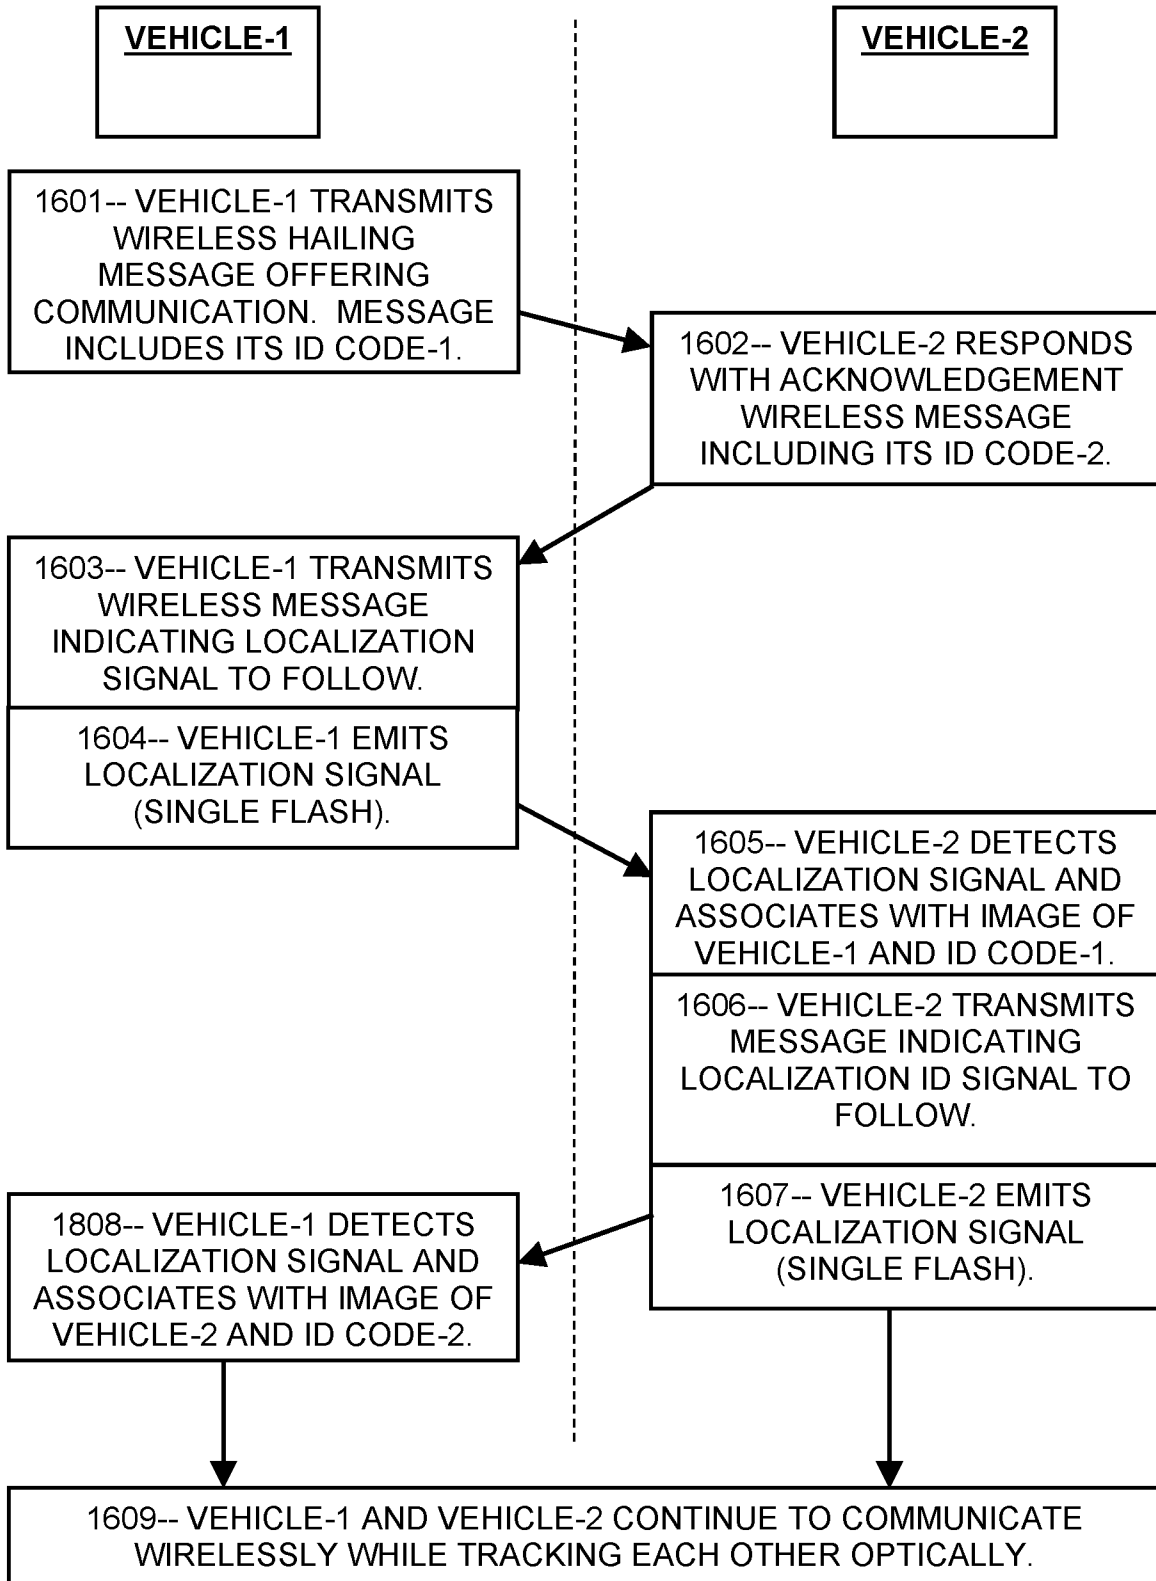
VEHICLE-1

VEHICLE-2

1601-- VEHICLE-1 TRANSMITS WIRELESS HAILING MESSAGE OFFERING COMMUNICATION. MESSAGE INCLUDES ITS ID CODE-1.

1602-- VEHICLE-2 RESPONDS WITH ACKNOWLEDGEMENT WIRELESS MESSAGE INCLUDING ITS ID CODE-2.

1603-- VEHICLE-1 TRANSMITS WIRELESS MESSAGE INDICATING LOCALIZATION SIGNAL TO FOLLOW.

1604-- VEHICLE-1 EMITS LOCALIZATION SIGNAL (SINGLE FLASH).

1605-- VEHICLE-2 DETECTS LOCALIZATION SIGNAL AND ASSOCIATES WITH IMAGE OF VEHICLE-1 AND ID CODE-1.

1606-- VEHICLE-2 TRANSMITS MESSAGE INDICATING LOCALIZATION ID SIGNAL TO FOLLOW.

1607-- VEHICLE-2 EMITS LOCALIZATION SIGNAL (SINGLE FLASH).

1808-- VEHICLE-1 DETECTS LOCALIZATION SIGNAL AND ASSOCIATES WITH IMAGE OF VEHICLE-2 AND ID CODE-2.

1609-- VEHICLE-1 AND VEHICLE-2 CONTINUE TO COMMUNICATE WIRELESSLY WHILE TRACKING EACH OTHER OPTICALLY.